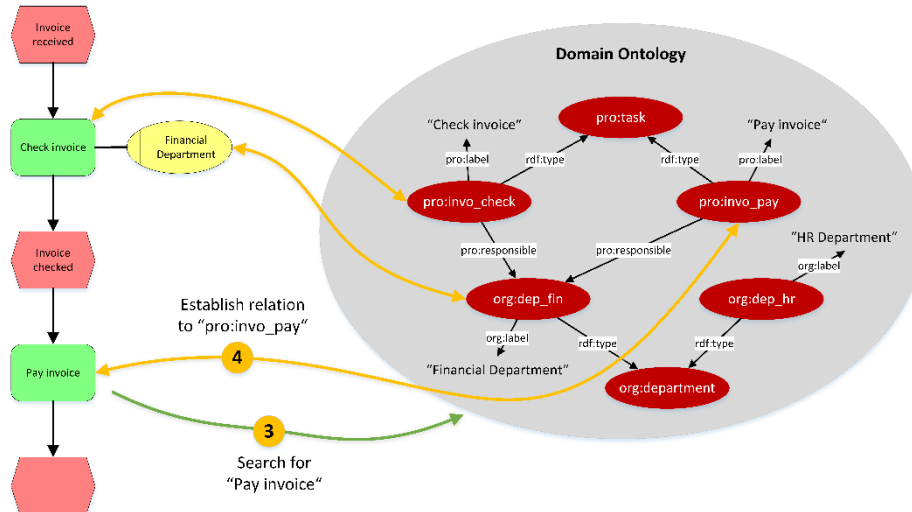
Invoice received

Check invoice

Financial Department

Invoice checked

Pay invoice

Domain Ontology

pro:task

"Check invoice"

"Pay invoice"

pro:label

rdf:type

rdf:type

pro:label

pro:invo_check

pro:invo_pay

pro:responsible

pro:responsible

"HR Department"

org:label

org:dep_fin

org:dep_hr

org:label

rdf:type

rdf:type

"Financial Department"

org:department

Establish relation to "pro:invo_pay"

4

3

Search for "Pay invoice"